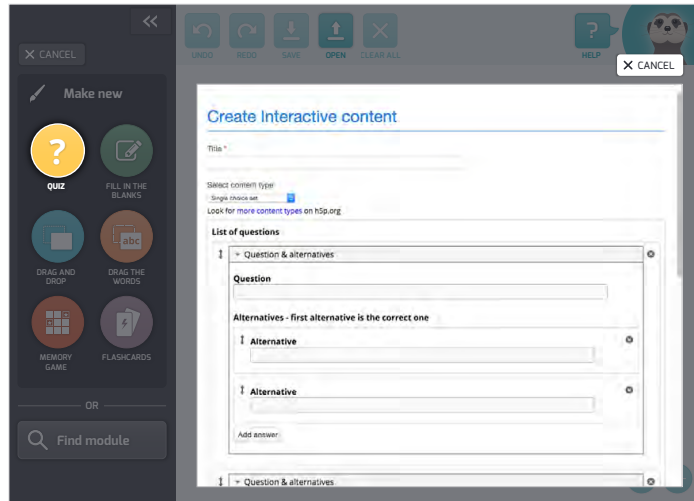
«

✕ CANCEL

Make new

QUIZ

FILL IN THE BLANKS

DRAG AND DROP

DRAG THE WORDS

MEMORY GAME

FLASHCARDS

OR

Find module

UNDO REDO SAVE OPEN CLEAR ALL

HELP

✕ CANCEL

Create Interactive content

Title *

Select content type

Single choice set

Look for more content types on h5p.org

List of questions

Question & alternatives

Question

Alternatives - first alternative is the correct one

Alternative

Alternative

Add answer

Question & alternatives